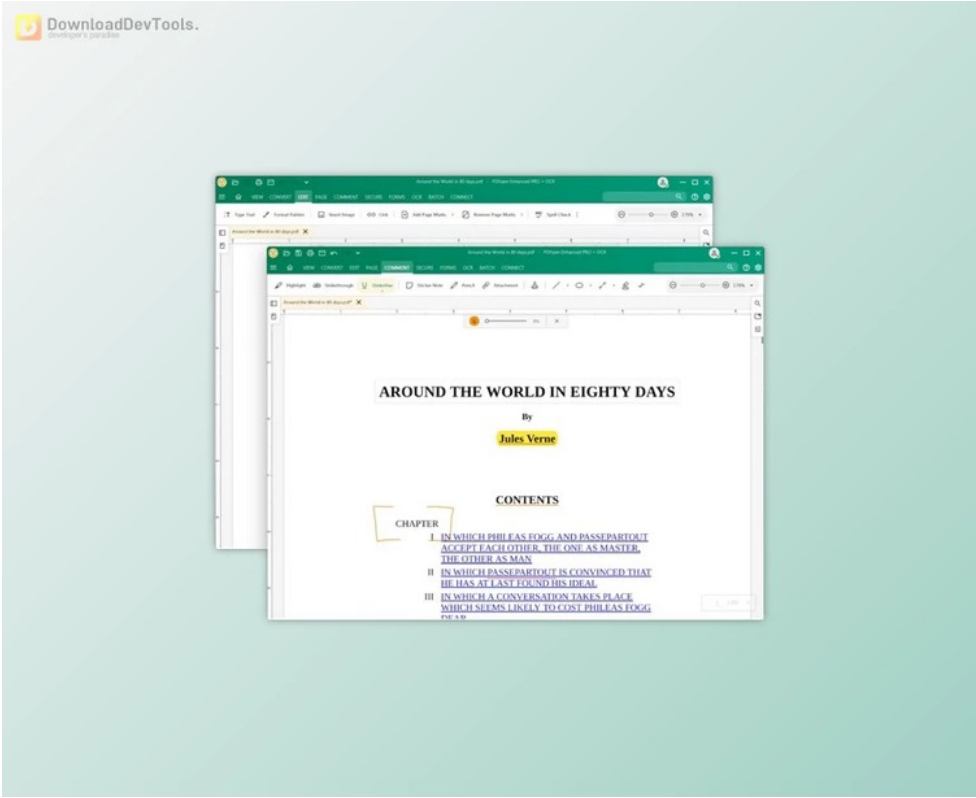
DownloadDevTools.
developer's paradise

Around the World in 80 days.pdf - PDFgear Enhanced PRO + OCR

VIEW CONVERT EDIT PAGE COMMENT SECURE FORMS OCR BATCH CONNECT

Type Text Format Edition Insert Image Link Add Page Marks Remove Page Marks Spell Check

Around the World in 80 days.pdf

Around the World in 80 days.pdf - PDFgear Enhanced PRO + OCR

VIEW CONVERT EDIT PAGE COMMENT SECURE FORMS OCR BATCH CONNECT

Highlight Strikethrough Underline Sticky Note Pencil Attachment

Around the World in 80 days.pdf

AROUND THE WORLD IN EIGHTY DAYS

By

Jules Verne

CONTENTS

CHAPTER

I IN WHICH PHILEAS FOGG AND PASSEPARTOUT ACCEPT EACH OTHER, THE ONE AS MASTER, THE OTHER AS MAN

II IN WHICH PASSEPARTOUT IS CONVINCED THAT HE HAS AT LAST FOUND HIS IDEAL

III IN WHICH A CONVERSATION TAKES PLACE WHICH SEEMS LIKELY TO COST PHILEAS FOGG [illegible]